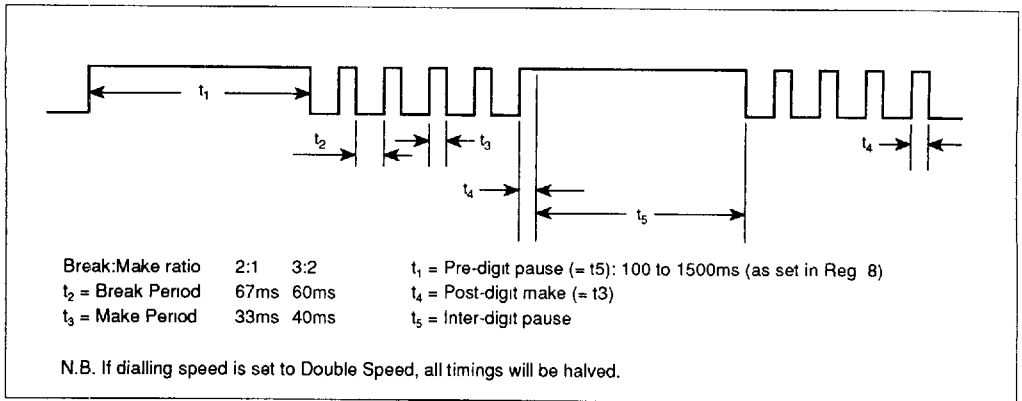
$t_1$

$t_2$

$t_3$

$t_4$

$t_5$

$t_4$

| Break:Make ratio | 2:1 | 3:2 |
|---|---|---|
| $t_2$ = Break Period | 67ms | 60ms |
| $t_3$ = Make Period | 33ms | 40ms |

$t_1$ = Pre-digit pause (= t5): 100 to 1500ms (as set in Reg 8)
$t_4$ = Post-digit make (= t3)
$t_5$ = Inter-digit pause

N.B. If dialling speed is set to Double Speed, all timings will be halved.